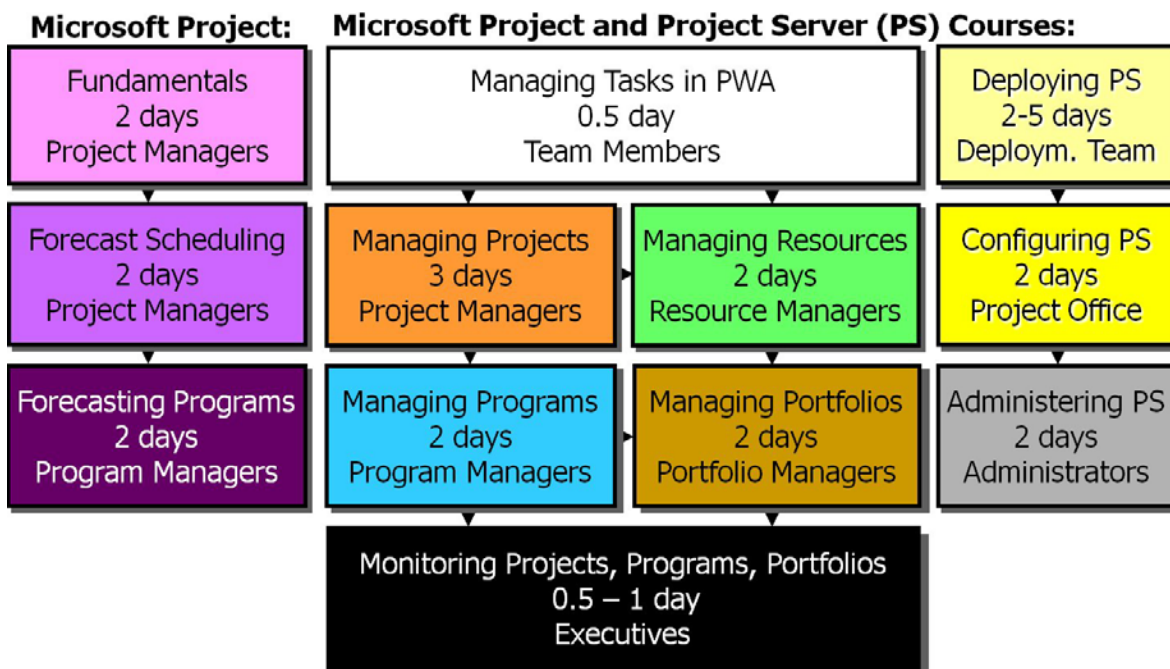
Microsoft Project:

Microsoft Project and Project Server (PS) Courses:

Fundamentals
2 days
Project Managers

Managing Tasks in PWA
0.5 day
Team Members

Deploying PS
2-5 days
Deploym. Team

Forecast Scheduling
2 days
Project Managers

Managing Projects
3 days
Project Managers

Managing Resources
2 days
Resource Managers

Configuring PS
2 days
Project Office

Forecasting Programs
2 days
Program Managers

Managing Programs
2 days
Program Managers

Managing Portfolios
2 days
Portfolio Managers

Administering PS
2 days
Administrators

Monitoring Projects, Programs, Portfolios
0.5 – 1 day
Executives